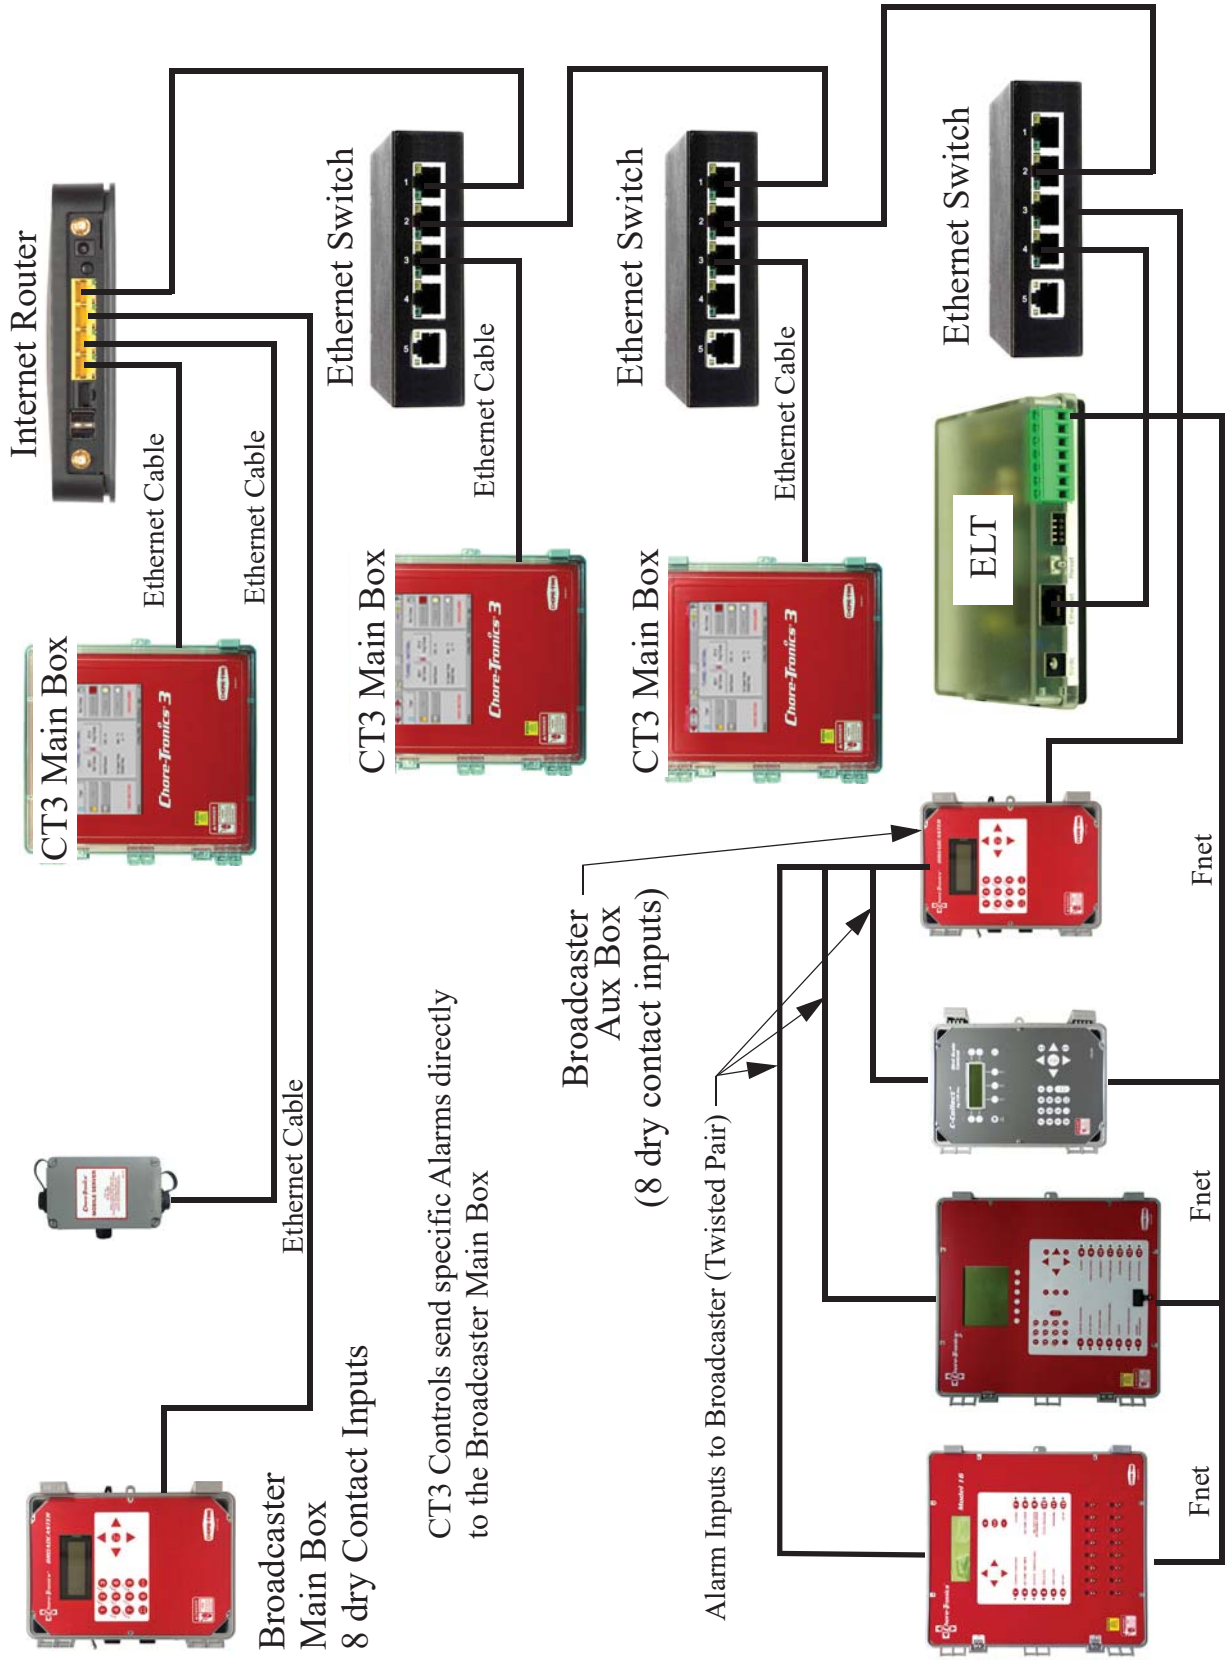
Internet Router

Ethernet Cable

Ethernet Cable

CT3 Main Box

Chore-Tronics 3

Ethernet Switch

Ethernet Cable

CT3 Main Box

Chore-Tronics 3

Ethernet Switch

Ethernet Cable

CT3 Main Box

Chore-Tronics 3

Ethernet Switch

ELT

Ethernet Cable

Broadcaster
Main Box
8 dry Contact Inputs

CT3 Controls send specific Alarms directly
to the Broadcaster Main Box

Broadcaster
Aux Box
(8 dry contact inputs)

Alarm Inputs to Broadcaster (Twisted Pair)

Fnet

Fnet

Fnet

Model 16